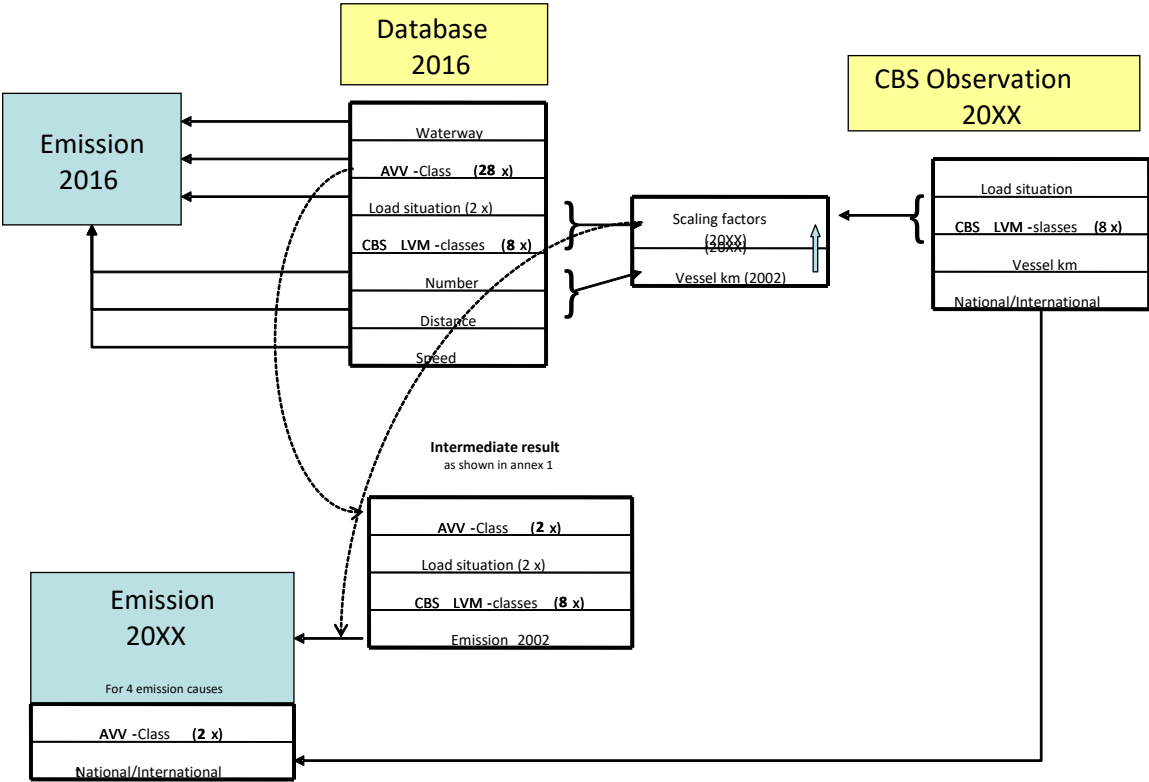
Database 2016

CBS Observation 20XX

Emission 2016

Waterway

AVV -Class (28 x)

Load situation (2 x)

CBS LVM -classes (8 x)

Number

Distance

Speed

Scaling factors (20XX)

Vessel km (2002)

Load situation

CBS LVM -slasses (8 x)

Vessel km

National/International

Intermediate result
as shown in annex 1

AVV -Class (2 x)

Load situation (2 x)

CBS LVM -classes (8 x)

Emission 2002

Emission 20XX

For 4 emission causes

AVV -Class (2 x)

National/International